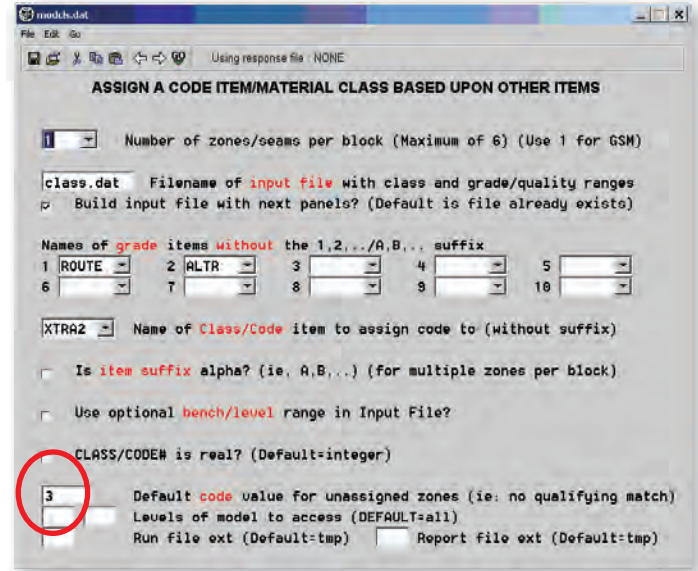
modcls.dat
File Edit Go
Using response file : NONE

ASSIGN A CODE ITEM/MATERIAL CLASS BASED UPON OTHER ITEMS

1 Number of zones/seams per block (Maximum of 6) (Use 1 for GSM)

class.dat Filename of input file with class and grade/quality ranges
Build input file with next panels? (Default is file already exists)

Names of grade items without the 1,2,../A,B,.. suffix
1 ROUTE 2 ALTR 3 4 5
6 7 8 9 10

XTRA2 Name of Class/Code item to assign code to (without suffix)

Is item suffix alpha? (ie, A,B,..) (for multiple zones per block)

Use optional bench/level range in Input File?

CLASS/CODE# is real? (Default=integer)

3 Default code value for unassigned zones (ie: no qualifying match)
Levels of model to access (DEFAULT=all)
Run file ext (Default=tmp) Report file ext (Default=tmp)